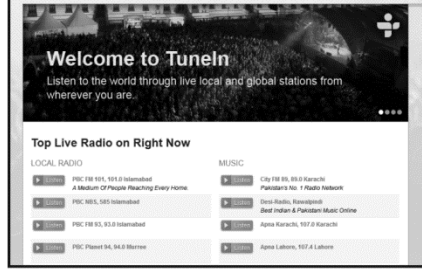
Welcome to TuneIn

Listen to the world through live local and global stations from wherever you are.

Top Live Radio on Right Now

LOCAL RADIO

Listen PBC FM 101, 101.0 Islamabad
A Medium Of People Reaching Every Home.

Listen PBC NBS, 585 Islamabad

Listen PBC FM 93, 93.0 Islamabad

Listen PBC Planet 94, 94.0 Murree

MUSIC

Listen City FM 89, 89.0 Karachi
Pakistan's No. 1 Radio Network

Listen Desi-Radio, Rawalpindi
Best Indian & Pakistani Music Online

Listen Apna Karachi, 107.0 Karachi

Listen Apna Lahore, 107.4 Lahore